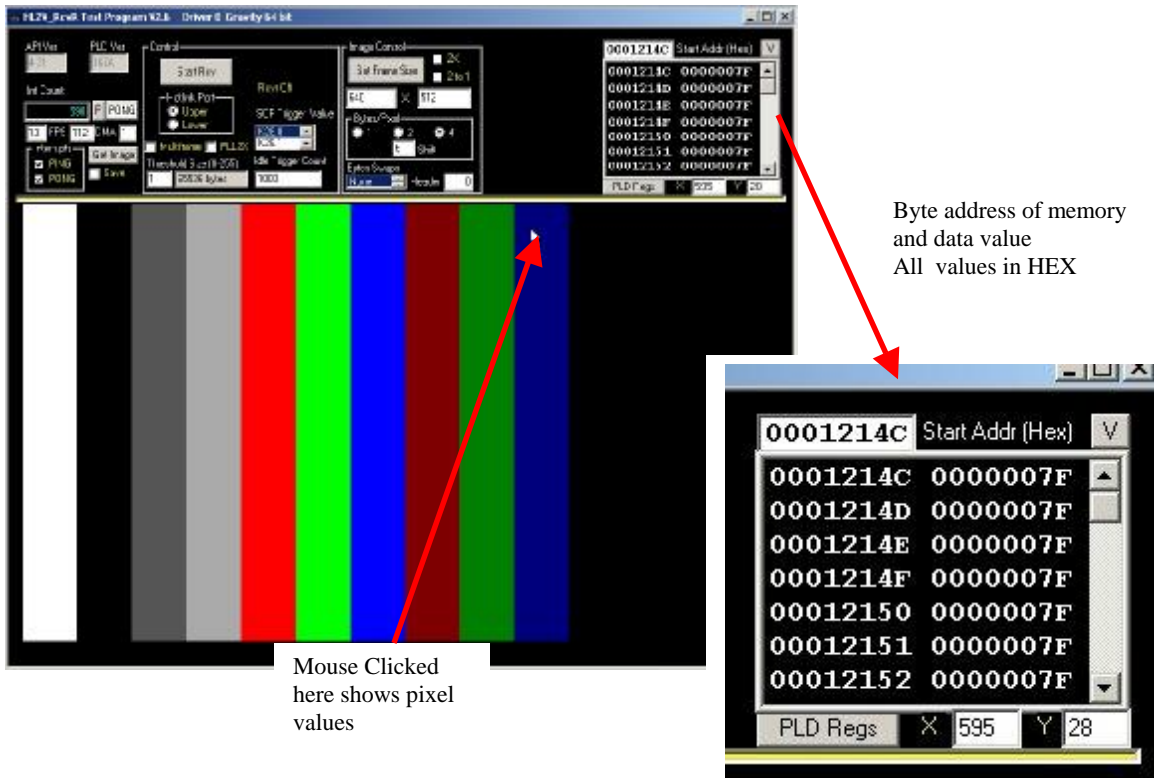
PL2V_RcvR Test Program V2.6 Driver 0 Gravity 64 bit

API Ver
PLC Ver
Control
StartRcv
Int Count
598
P
PONG
clink Port
Upper
Lower
RcvrCtl
SCF Trigger Value
13 FPS 112 CMA
Ping
Get Image
PONG
Save
Multiframe
PLL2X
Threshold Size (0-255)
Idle Trigger Count
1
65536 bytes
1000

Image Control
Set Frame Size
2K
2 to 1
640
X
512
Bytes/Pixel
1
2
4
Shift
Bytes Swaps
None
Acqu/n
0

0001214C Start Addr (Hex) V
0001214C 0000007F
0001214D 0000007F
0001214E 0000007F
0001214F 0000007F
00012150 0000007F
00012151 0000007F
00012152 0000007F
PLD Regs X 595 Y 28

Byte address of memory and data value
All values in HEX

Mouse Clicked here shows pixel values

0001214C Start Addr (Hex) V
0001214C 0000007F
0001214D 0000007F
0001214E 0000007F
0001214F 0000007F
00012150 0000007F
00012151 0000007F
00012152 0000007F
PLD Regs X 595 Y 28